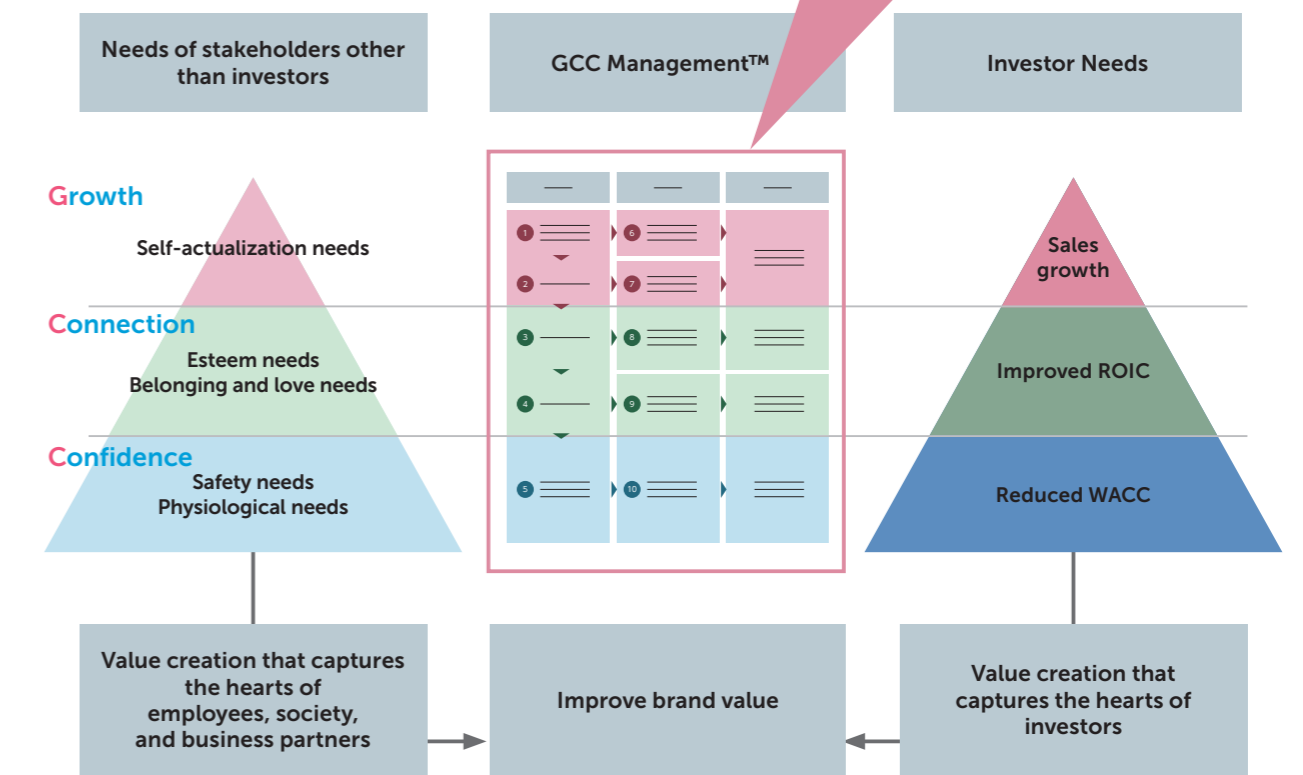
Needs of stakeholders other than investors

GCC Management™

Investor Needs

Growth

Self-actualization needs

Connection

Esteem needs
Belonging and love needs

Confidence

Safety needs
Physiological needs

1
2
3
4
5
6
7
8
9
10

Sales growth

Improved ROIC

Reduced WACC

Value creation that captures the hearts of employees, society, and business partners

Improve brand value

Value creation that captures the hearts of investors